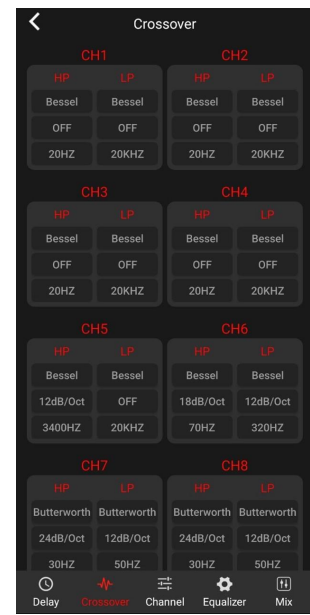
Crossover

CH1
HP LP
Bessel Bessel
OFF OFF
20HZ 20KHZ

CH2
HP LP
Bessel Bessel
OFF OFF
20HZ 20KHZ

CH3
HP LP
Bessel Bessel
OFF OFF
20HZ 20KHZ

CH4
HP LP
Bessel Bessel
OFF OFF
20HZ 20KHZ

CH5
HP LP
Bessel Bessel
12dB/Oct OFF
3400HZ 20KHZ

CH6
HP LP
Bessel Bessel
18dB/Oct 12dB/Oct
70HZ 320HZ

CH7
HP LP
Butterworth Butterworth
24dB/Oct 12dB/Oct
30HZ 50HZ

CH8
HP LP
Butterworth Butterworth
24dB/Oct 12dB/Oct
30HZ 50HZ

Delay Crossover Channel Equalizer Mix